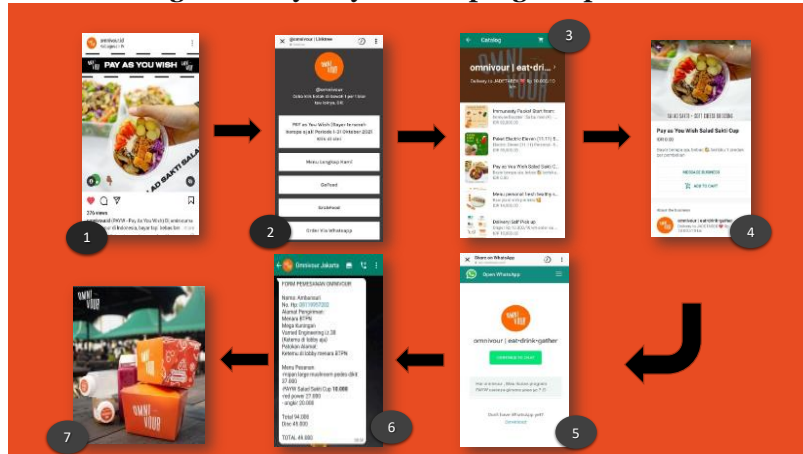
omnivour.id

PAY AS YOU WISH

276 views

1

@omnivour | Linktree

@omnivour

PAY as You Wish (Bayar Semaunya)

Menu Lengkap Kami

GoFood

GrabFood

Order Via WhatsApp

2

Catalog

3

omnivour | eat•drin

Delivery to JABOTABEK

4

Pay as You Wish Salad Saki Cup

MESSAGE BUSINESS

ADD TO CART

omnivour | eat•drink•gather

Omnivour Jakarta

FORM PEMESANAN OMNIVOUR

Nama: Ambarsari

Alamat Pengiriman:
Menara BTPN
Mega Kuningan

(Ketemu di lobby aja)

Ketemu di lobby menara BTPN

Menu Pesanan:

-PAYW Salad Sakti Cup 10.000

Total 94.000

Disc 45.000

TOTAL 49.000

6

Share on WhatsApp

Open WhatsApp

omnivour | eat•drink•gather

Don't have WhatsApp yet?

Download

5

OMNI VOUR

7